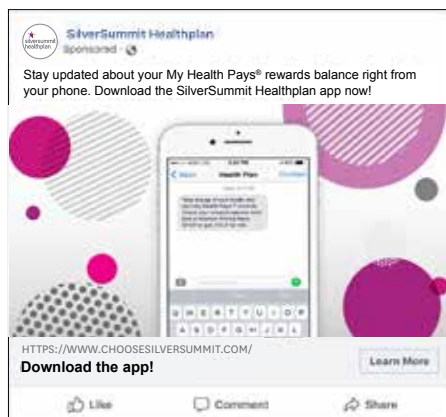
silversummit healthplan

SilverSummit Healthplan
Sponsored · 

Stay updated about your My Health Pays® rewards balance right from your phone. Download the SilverSummit Healthplan app now!

Health Plan

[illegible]

HTTPS://WWW.CHOOSESILVERSUMMIT.COM/
Download the app!
Learn More

Like
Comment
Share